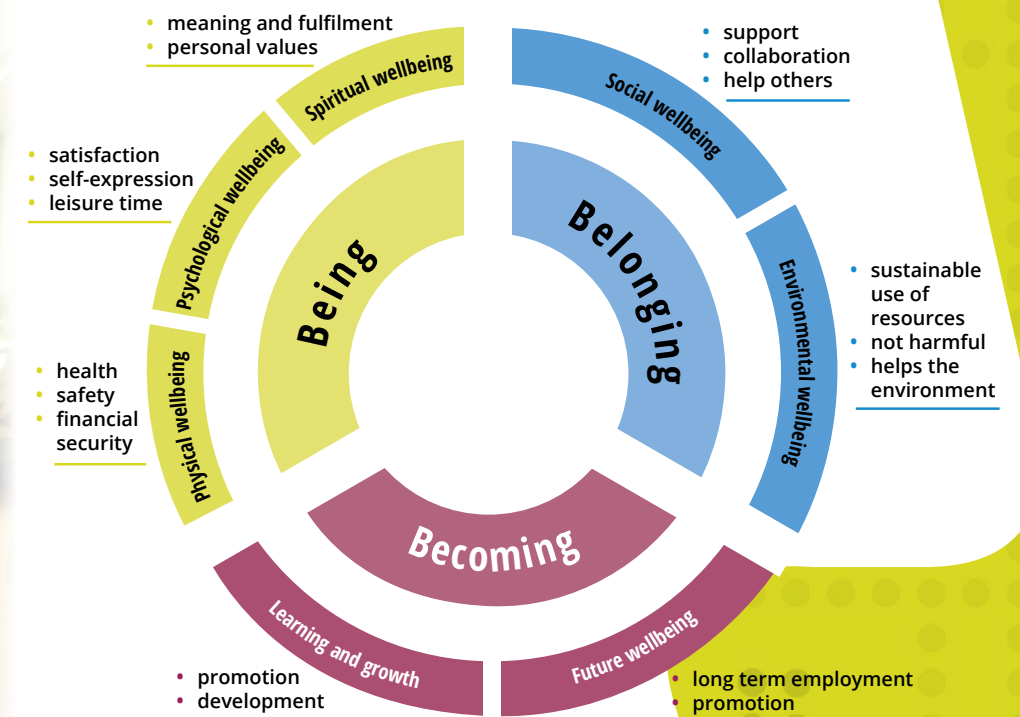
- meaning and fulfilment
- personal values

Spiritual wellbeing

- satisfaction
- self-expression
- leisure time

Psychological wellbeing

- health
- safety
- financial security

Physical wellbeing

Being

- support
- collaboration
- help others

Social wellbeing

Belonging

Environmental wellbeing

- sustainable use of resources
- not harmful
- helps the environment

Becoming

Learning and growth

- promotion
- development

Future wellbeing

- long term employment
- promotion